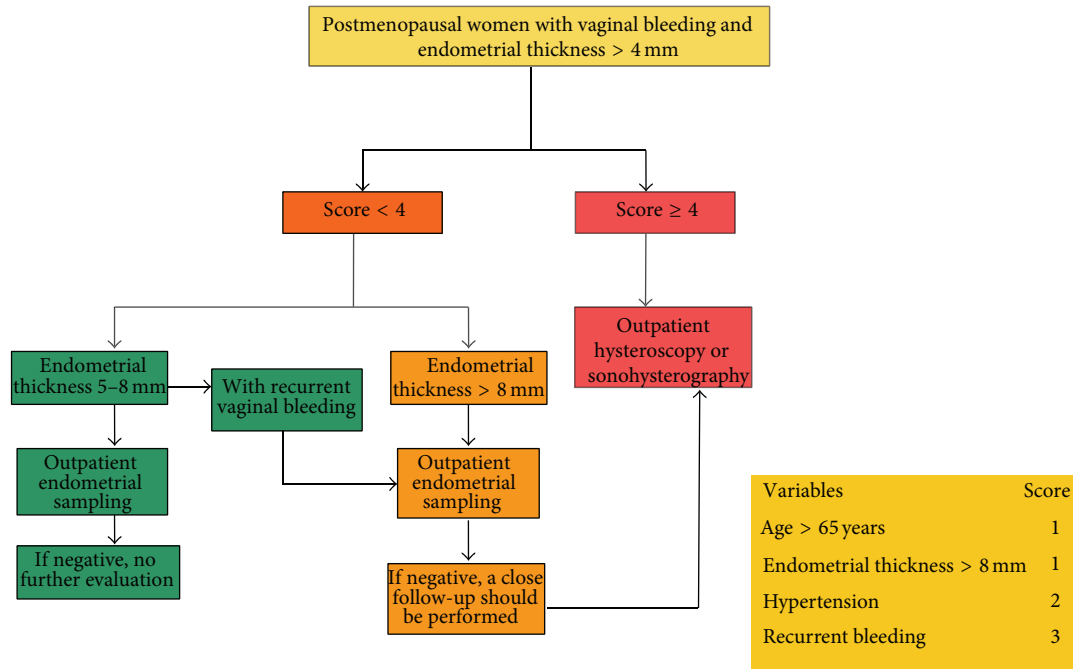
Postmenopausal women with vaginal bleeding and endometrial thickness > 4 mm

Score < 4

Score ≥ 4

Endometrial thickness 5–8 mm

With recurrent vaginal bleeding

Endometrial thickness > 8 mm

Outpatient hysteroscopy or sonohysterography

Outpatient endometrial sampling

If negative, no further evaluation

Outpatient endometrial sampling

If negative, a close follow-up should be performed

| Variables | Score |
|---|---|
| Age > 65 years | 1 |
| Endometrial thickness > 8 mm | 1 |
| Hypertension | 2 |
| Recurrent bleeding | 3 |